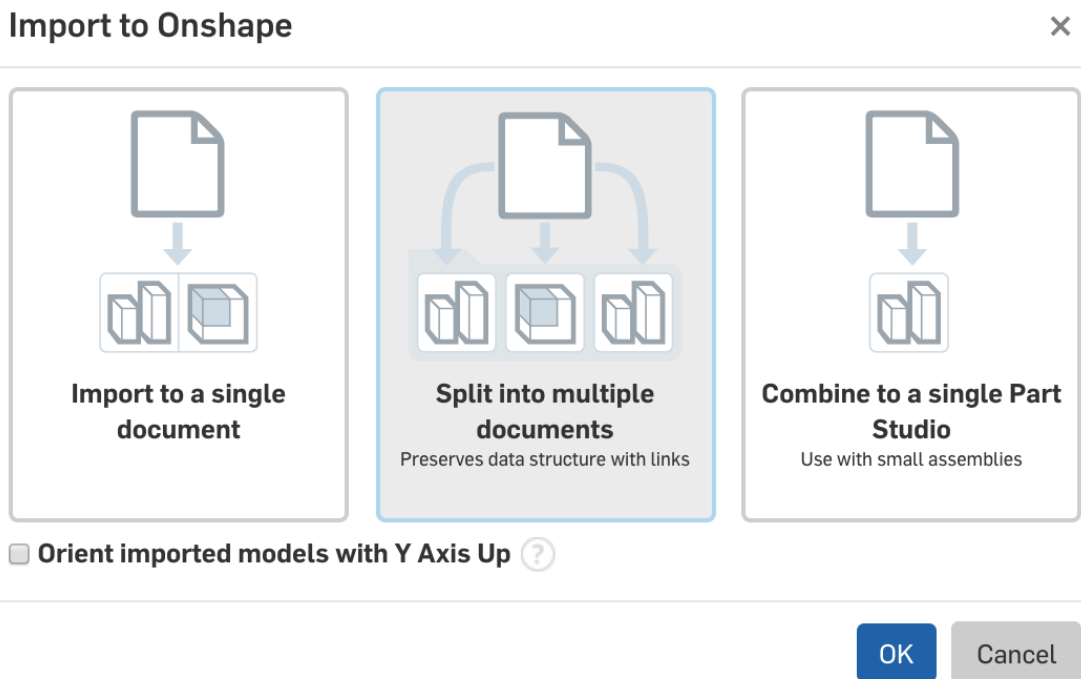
Import to Onshape

×

Import to a single document

Split into multiple documents
Preserves data structure with links

Combine to a single Part Studio
Use with small assemblies

Orient imported models with Y Axis Up ?

OK

Cancel